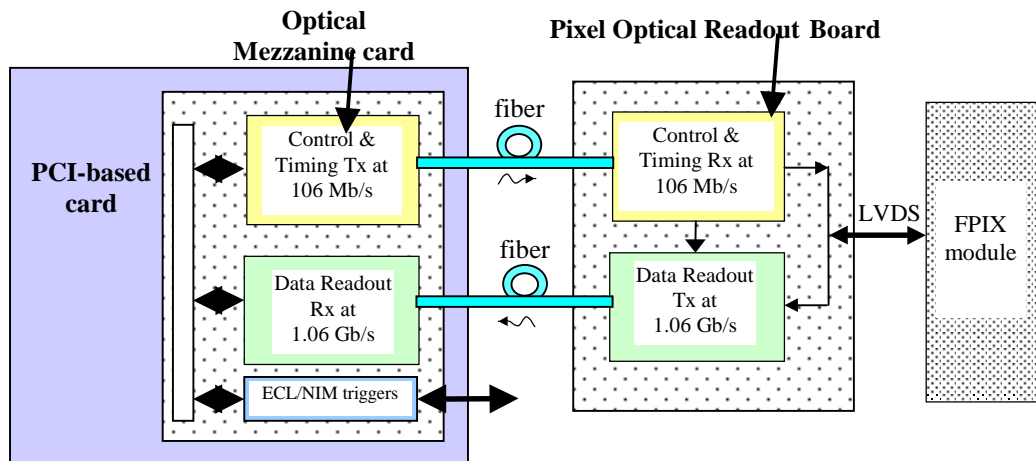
Optical Mezzanine card

Pixel Optical Readout Board

PCI-based card

Control & Timing Tx at 106 Mb/s

fiber

Control & Timing Rx at 106 Mb/s

LVDS

FPIX module

Data Readout Rx at 1.06 Gb/s

fiber

Data Readout Tx at 1.06 Gb/s

ECL/NIM triggers